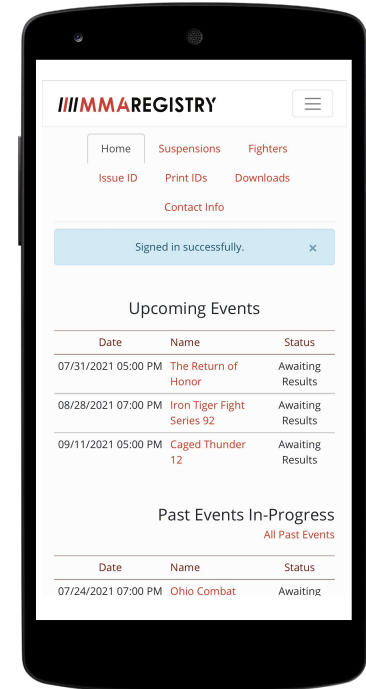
MMAREGISTRY

Home Suspensions Fighters

Issue ID Print IDs Downloads

Contact Info

Signed in successfully. ×

Upcoming Events

| Date | Name | Status |
|---|---|---|
| 07/31/2021 05:00 PM | The Return of Honor | Awaiting Results |
| 08/28/2021 07:00 PM | Iron Tiger Fight Series 92 | Awaiting Results |
| 09/11/2021 05:00 PM | Caged Thunder 12 | Awaiting Results |

Past Events In-Progress

All Past Events

| Date | Name | Status |
|---|---|---|
| 07/24/2021 07:00 PM | Ohio Combat | Awaiting |